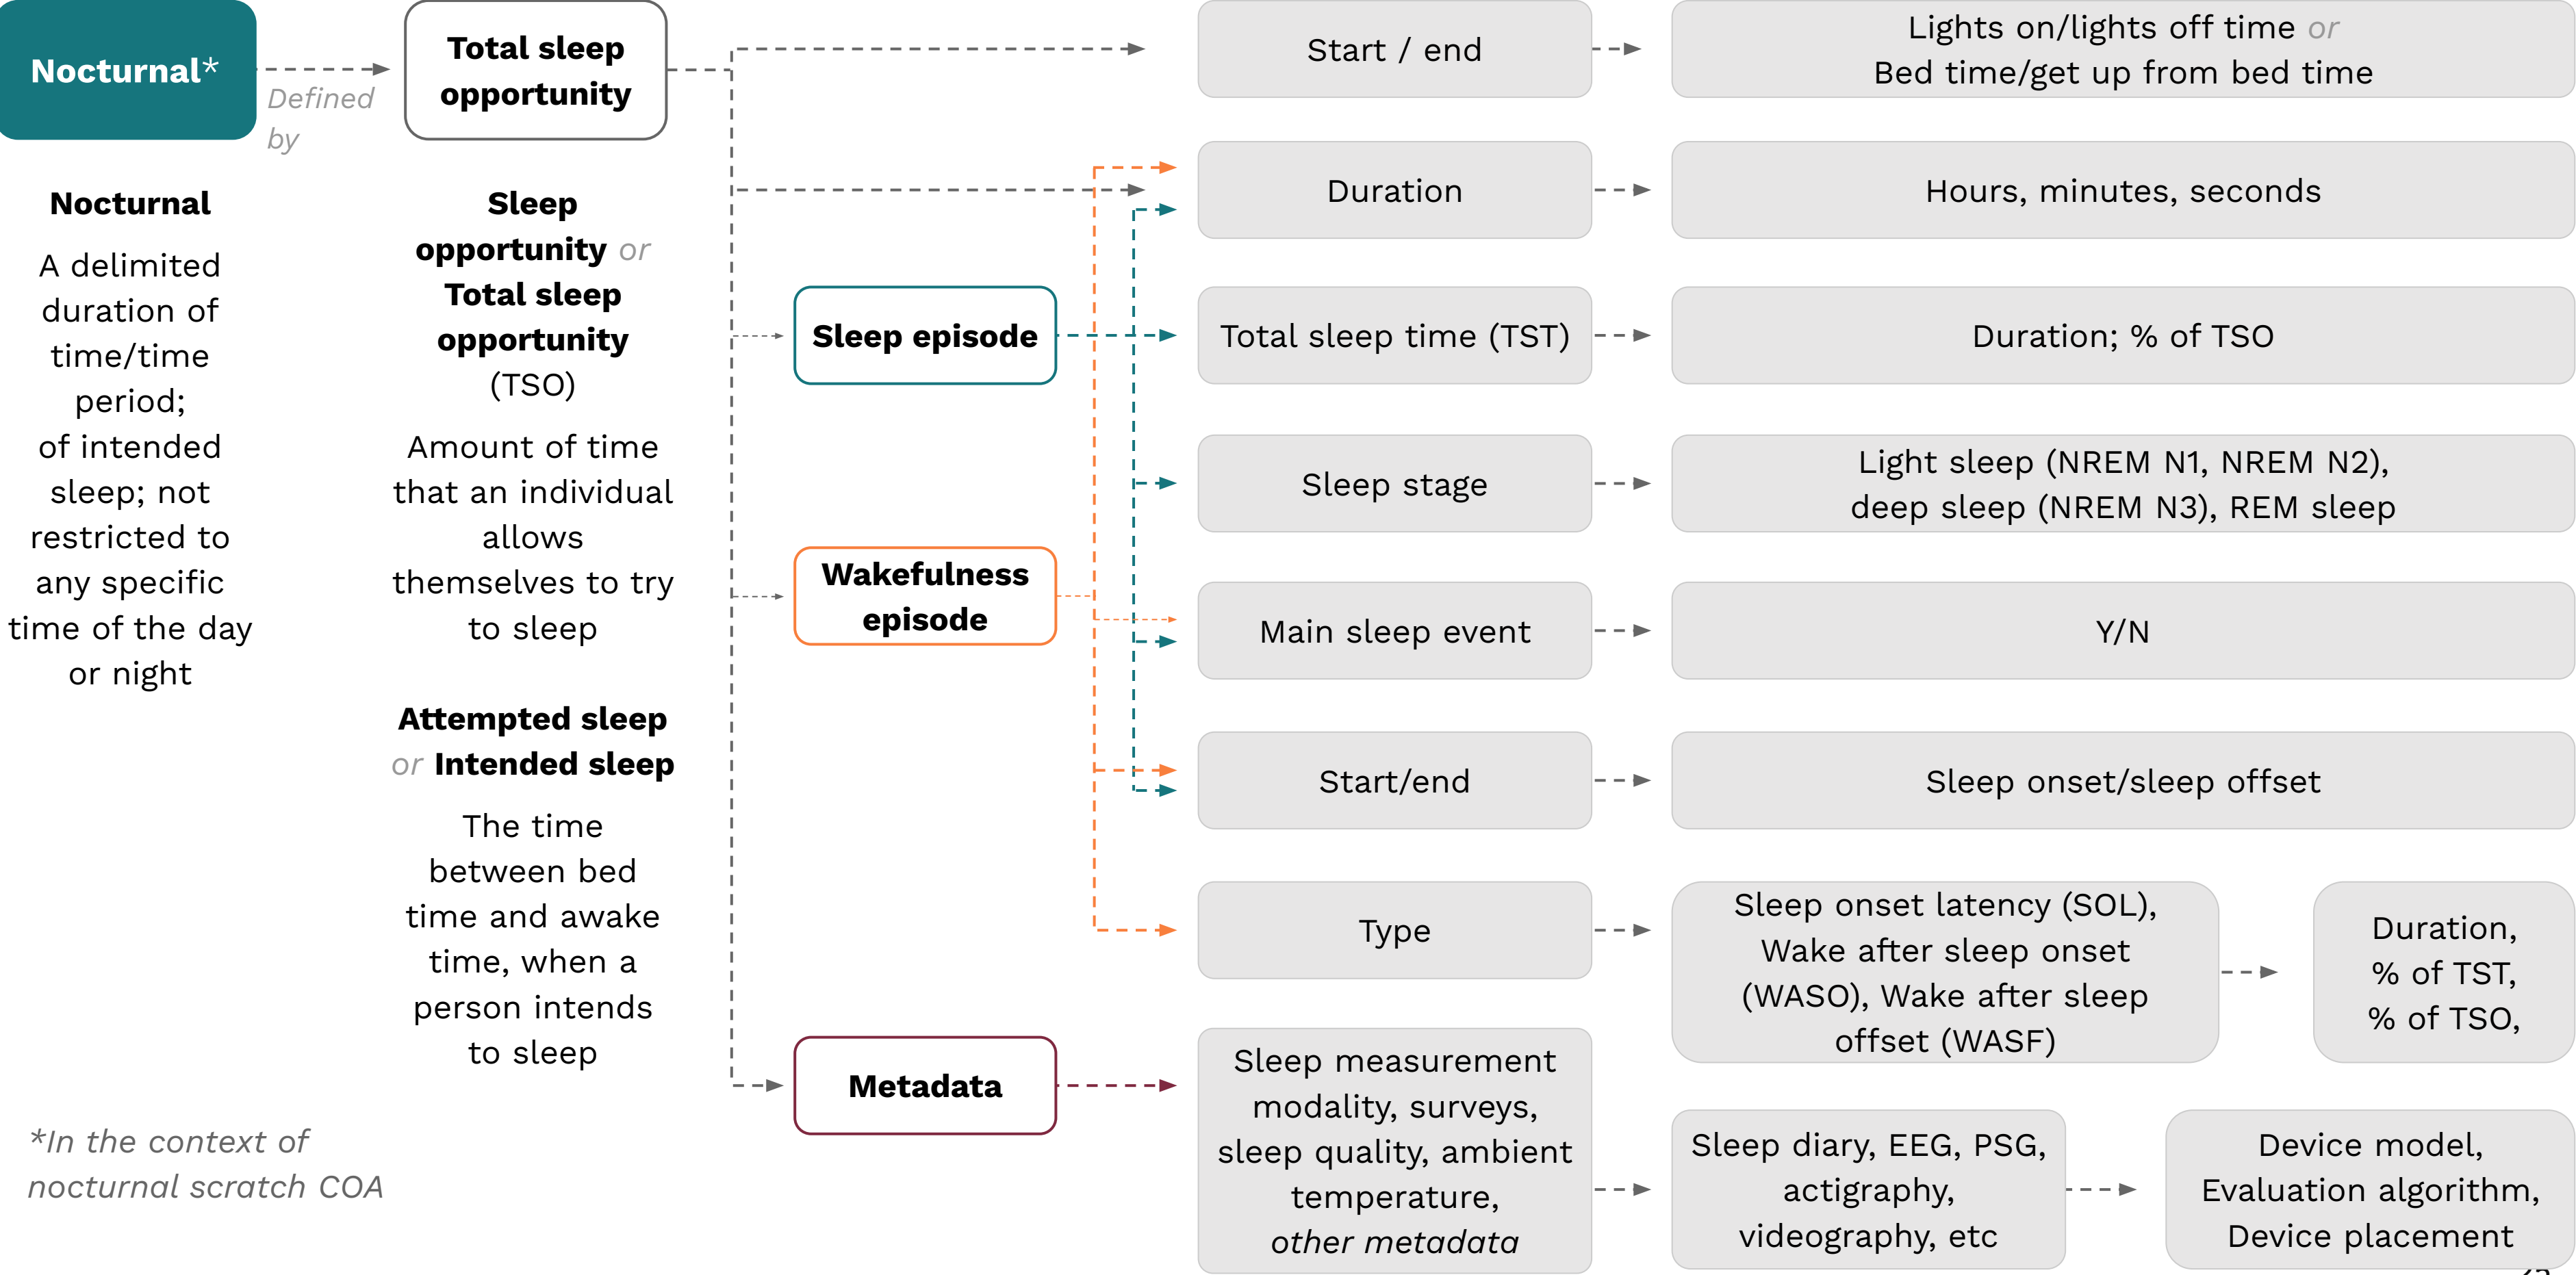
Nocturnal*

Defined by

Total sleep opportunity

Nocturnal

A delimited duration of time/time period; of intended sleep; not restricted to any specific time of the day or night

Sleep opportunity or Total sleep opportunity (TSO)

Amount of time that an individual allows themselves to try to sleep

Attempted sleep or Intended sleep

The time between bed time and awake time, when a person intends to sleep

*In the context of nocturnal scratch COA

Sleep episode

Wakefulness episode

Metadata

Start / end

Lights on/lights off time or Bed time/get up from bed time

Duration

Hours, minutes, seconds

Total sleep time (TST)

Duration; % of TSO

Sleep stage

Light sleep (NREM N1, NREM N2), deep sleep (NREM N3), REM sleep

Main sleep event

Y/N

Start/end

Sleep onset/sleep offset

Type

Sleep onset latency (SOL), Wake after sleep onset (WASO), Wake after sleep offset (WASF)

Duration, % of TST, % of TSO,

Sleep measurement modality, surveys, sleep quality, ambient temperature, other metadata

Sleep diary, EEG, PSG, actigraphy, videography, etc

Device model, Evaluation algorithm, Device placement